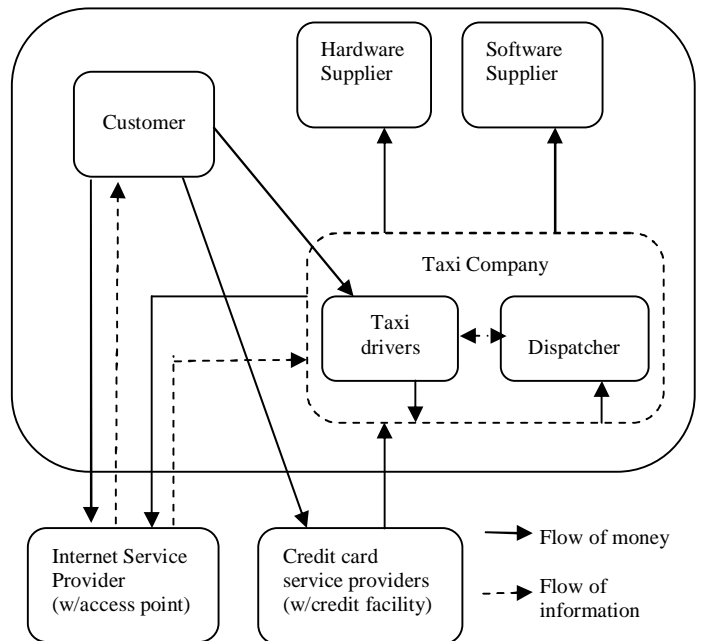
Hardware Supplier

Software Supplier

Customer

Taxi Company

Taxi drivers

Dispatcher

Internet Service Provider (w/access point)

Credit card service providers (w/credit facility)

Flow of money

Flow of information